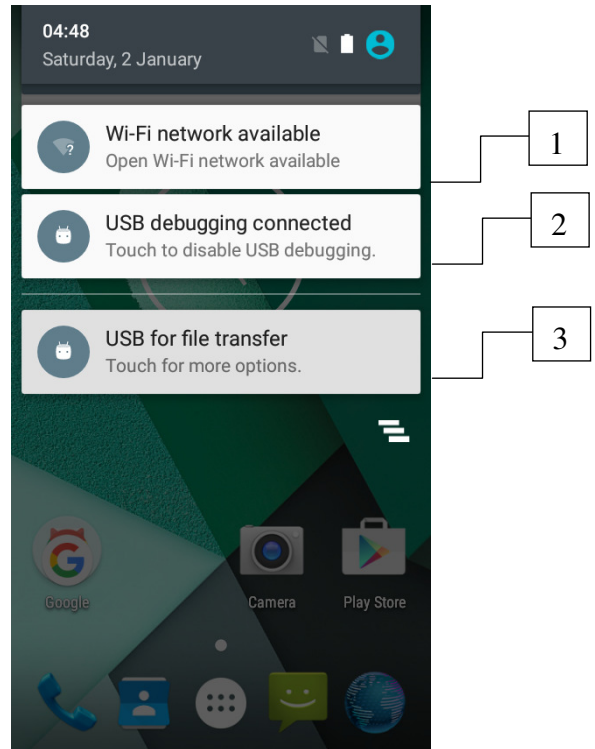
04:48
Saturday, 2 January

Wi-Fi network available
Open Wi-Fi network available

USB debugging connected
Touch to disable USB debugging.

USB for file transfer
Touch for more options.

1

2

3

Google

Camera

Play Store